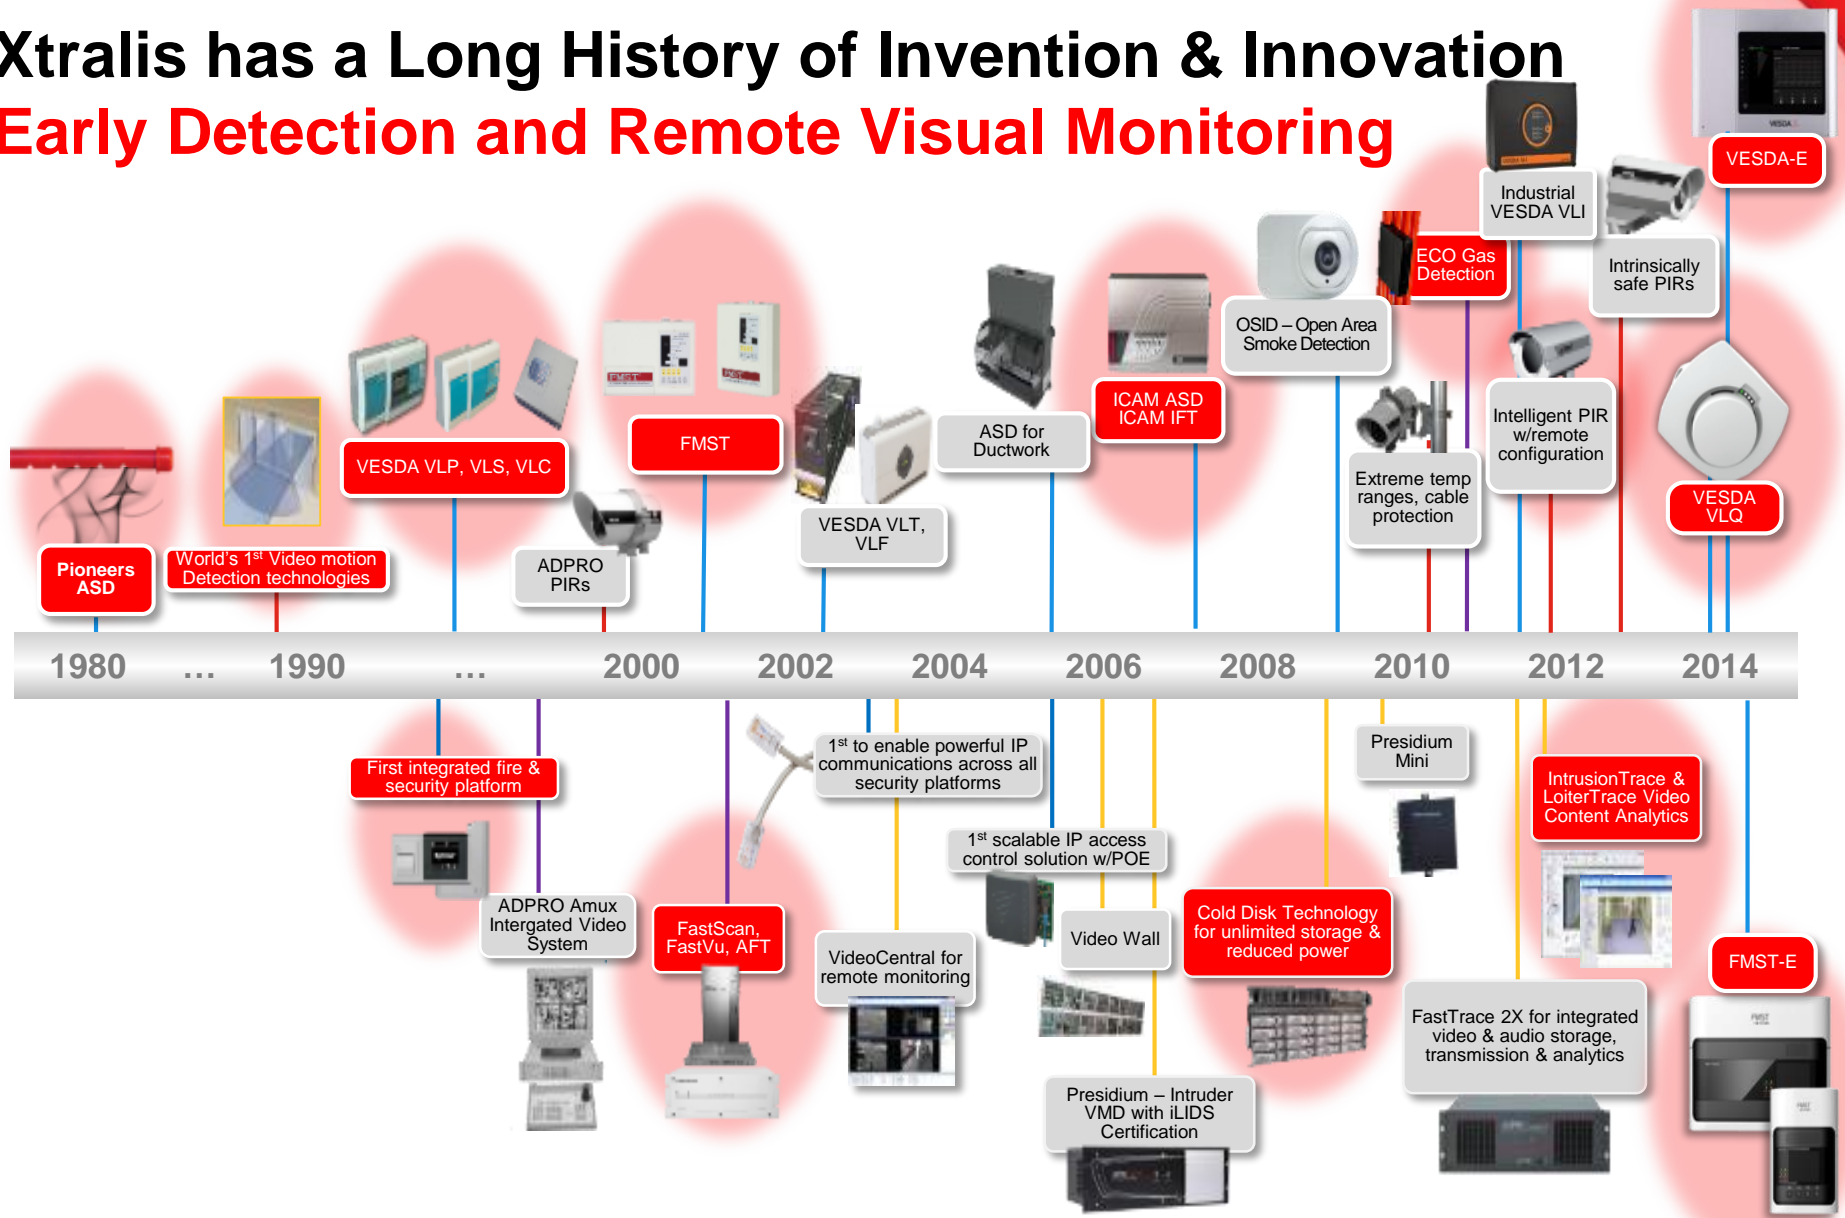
Xtralis has a Long History of Invention & Innovation
Early Detection and Remote Visual Monitoring

Pioneers ASD

World's 1$^{st}$ Video motion Detection technologies

VESDA VLP, VLS, VLC

ADPRO PIRs

FMST

VESDA VLT, VLF

ASD for Ductwork

ICAM ASD ICAM IFT

OSID – Open Area Smoke Detection

ECO Gas Detection

Industrial VESDA VLI

Extreme temp ranges, cable protection

Intelligent PIR w/remote configuration

Intrinsically safe PIRs

VESDA-E

VESDA VLQ

| 1980 | ... | 1990 | ... | 2000 | 2002 | 2004 | 2006 | 2008 | 2010 | 2012 | 2014 |
|---|---|---|---|---|---|---|---|---|---|---|---|

First integrated fire & security platform

ADPRO Amux Intergated Video System

FastScan, FastVu, AFT

1$^{st}$ to enable powerful IP communications across all security platforms

VideoCentral for remote monitoring

1$^{st}$ scalable IP access control solution w/POE

Video Wall

Presidium – Intruder VMD with iLIDS Certification

Cold Disk Technology for unlimited storage & reduced power

Presidium Mini

FastTrace 2X for integrated video & audio storage, transmission & analytics

IntrusionTrace & LoiterTrace Video Content Analytics

FMST-E